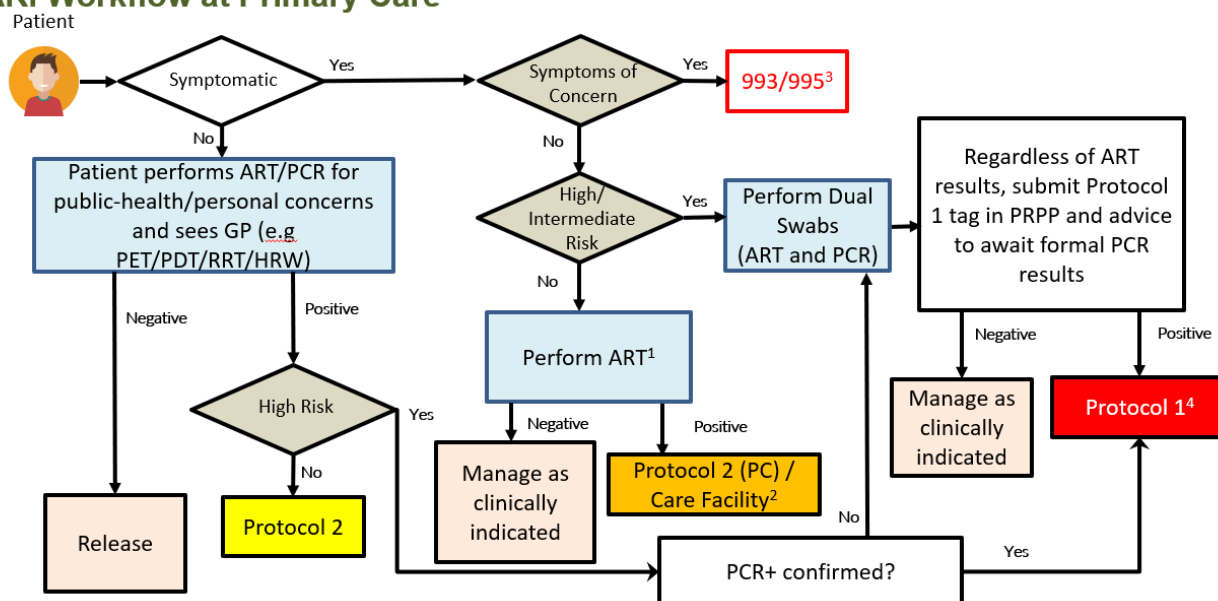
ARI Workflow at Primary Care

Patient

Symptomatic

Yes

No

Symptoms of Concern

Yes

993/995$^3$

No

Patient performs ART/PCR for public-health/personal concerns and sees GP (e.g PET/PDT/RRT/HRW)

High/ Intermediate Risk

Yes

Perform Dual Swabs (ART and PCR)

Regardless of ART results, submit Protocol 1 tag in PRPP and advice to await formal PCR results

No

Negative

Positive

Perform ART$^1$

Negative

Positive

High Risk

Yes

Negative

Positive

Manage as clinically indicated

Protocol 1$^4$

No

Manage as clinically indicated

Protocol 2 (PC) / Care Facility$^2$

Release

Protocol 2

No

PCR+ confirmed?

Yes